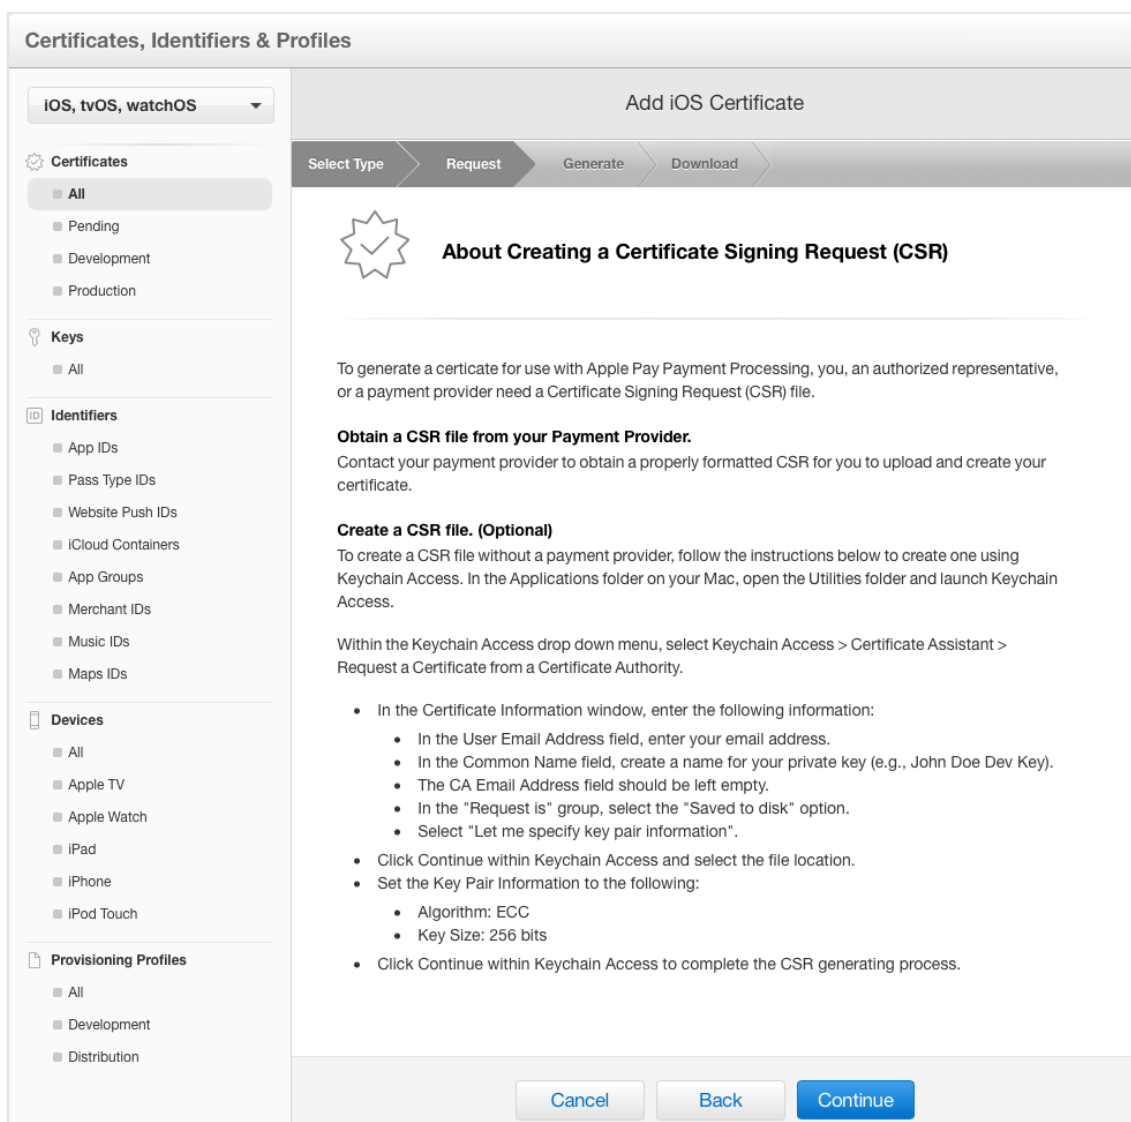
Certificates, Identifiers & Profiles

iOS, tvOS, watchOS

Certificates
All
Pending
Development
Production

Keys
All

Identifiers
App IDs
Pass Type IDs
Website Push IDs
iCloud Containers
App Groups
Merchant IDs
Music IDs
Maps IDs

Devices
All
Apple TV
Apple Watch
iPad
iPhone
iPod Touch

Provisioning Profiles
All
Development
Distribution

Add iOS Certificate

Select Type
Request
Generate
Download

About Creating a Certificate Signing Request (CSR)

To generate a certicate for use with Apple Pay Payment Processing, you, an authorized representative, or a payment provider need a Certificate Signing Request (CSR) file.

**Obtain a CSR file from your Payment Provider.**
Contact your payment provider to obtain a properly formatted CSR for you to upload and create your certificate.

**Create a CSR file. (Optional)**
To create a CSR file without a payment provider, follow the instructions below to create one using Keychain Access. In the Applications folder on your Mac, open the Utilities folder and launch Keychain Access.

Within the Keychain Access drop down menu, select Keychain Access > Certificate Assistant > Request a Certificate from a Certificate Authority.

- In the Certificate Information window, enter the following information:
  - In the User Email Address field, enter your email address.
  - In the Common Name field, create a name for your private key (e.g., John Doe Dev Key).
  - The CA Email Address field should be left empty.
  - In the "Request is" group, select the "Saved to disk" option.
  - Select "Let me specify key pair information".
- Click Continue within Keychain Access and select the file location.
- Set the Key Pair Information to the following:
  - Algorithm: ECC
  - Key Size: 256 bits
- Click Continue within Keychain Access to complete the CSR generating process.

Cancel
Back
Continue